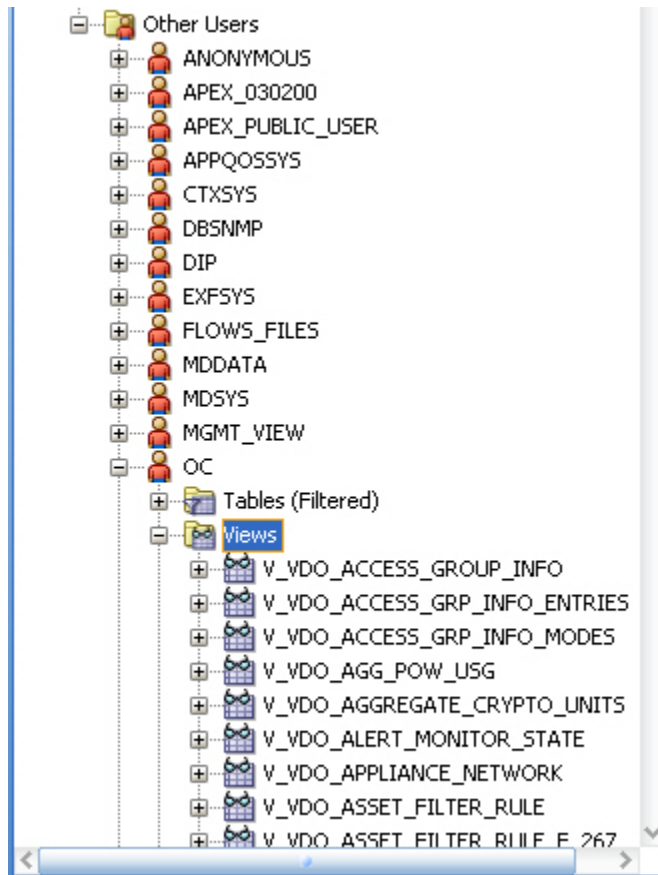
Other Users
ANONYMOUS
APEX_030200
APEX_PUBLIC_USER
APPQOSSYS
CTXSYS
DBSNMP
DIP
EXFSYS
FLOWS_FILES
MDDATA
MDSYS
MGMT_VIEW
OC
Tables (Filtered)
Views
V_VDO_ACCESS_GROUP_INFO
V_VDO_ACCESS_GRP_INFO_ENTRIES
V_VDO_ACCESS_GRP_INFO_MODES
V_VDO_AGG_POW_USG
V_VDO_AGGREGATE_CRYPTO_UNITS
V_VDO_ALERT_MONITOR_STATE
V_VDO_APPLIANCE_NETWORK
V_VDO_ASSET_FILTER_RULE
V_VDO_ASSET_FILTER_RULE_E_267